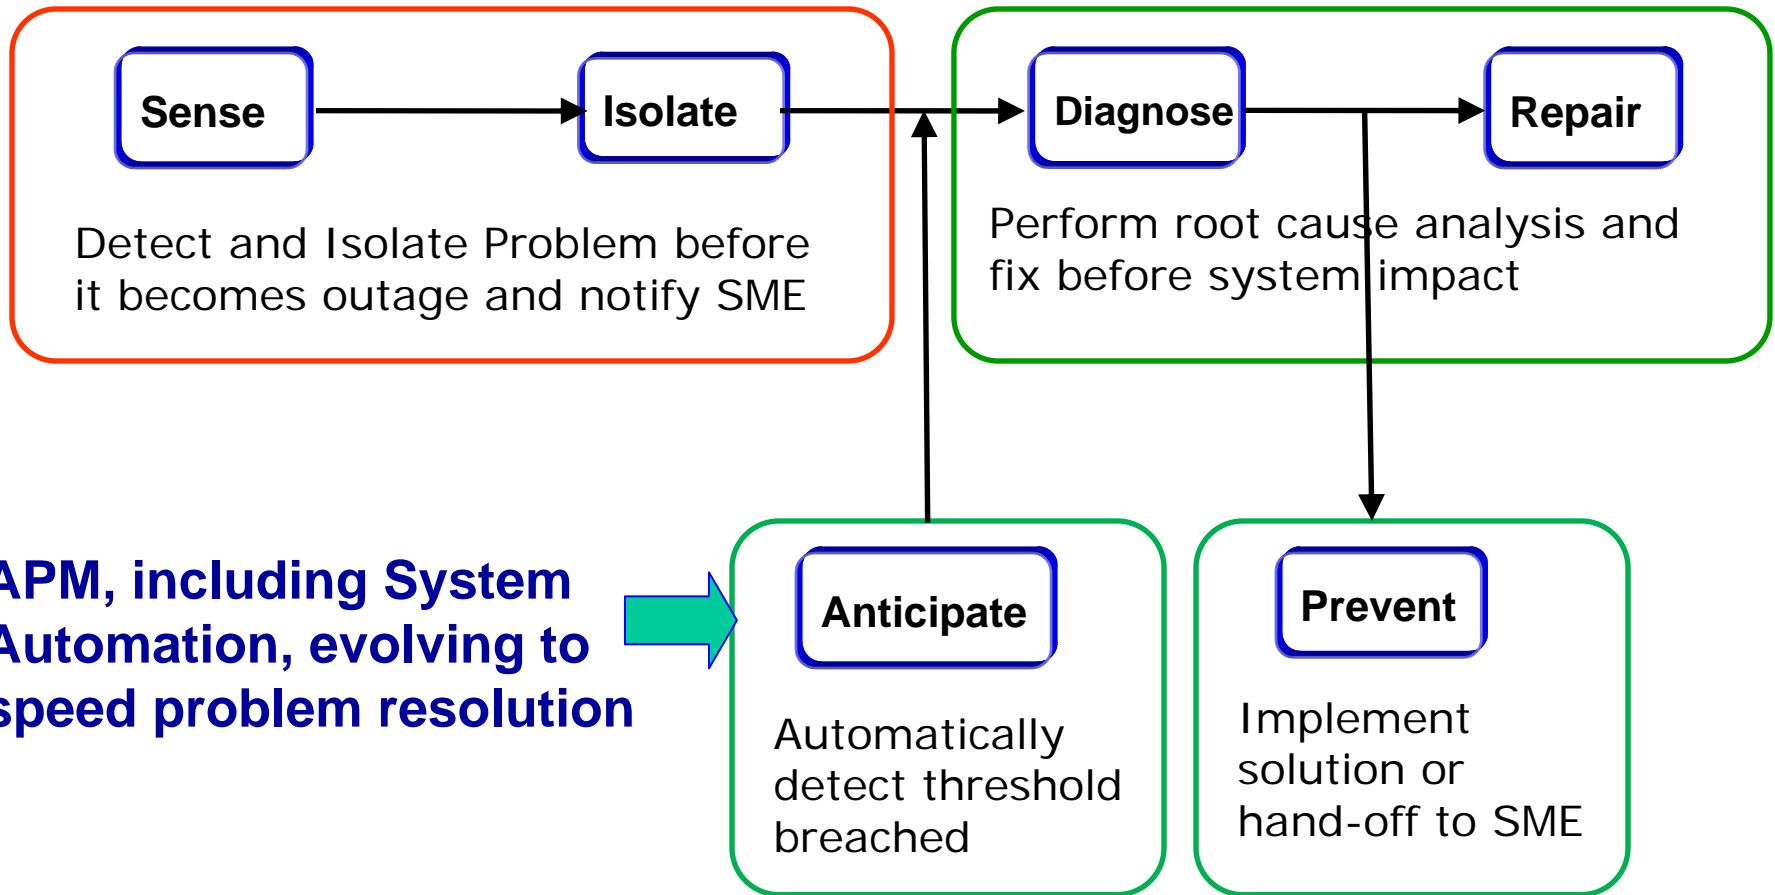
Sense

Isolate

Detect and Isolate Problem before it becomes outage and notify SME

Diagnose

Repair

Perform root cause analysis and fix before system impact

APM, including System Automation, evolving to speed problem resolution

Anticipate

Automatically detect threshold breached

Prevent

Implement solution or hand-off to SME